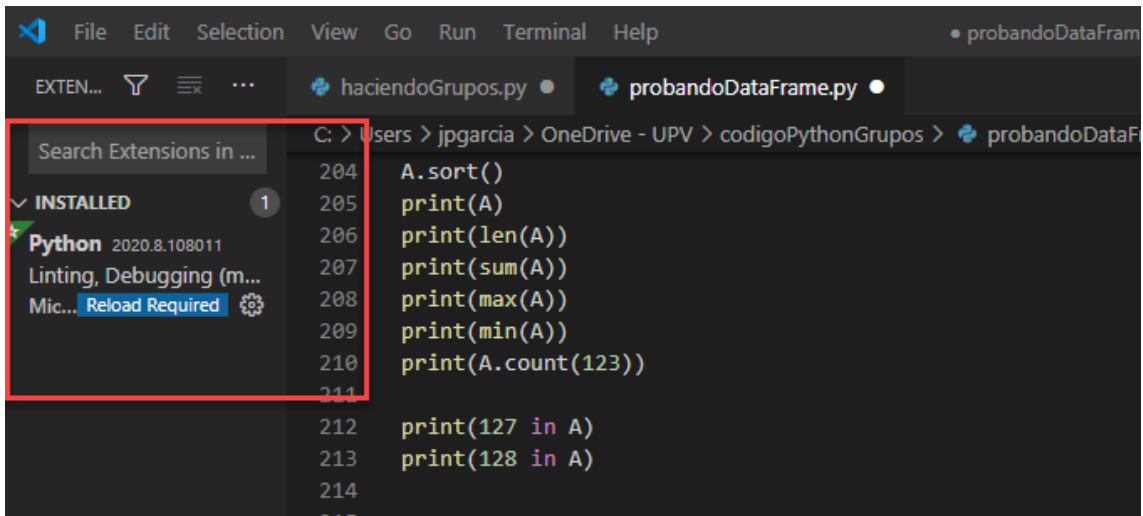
File Edit Selection View Go Run Terminal Help • probandoDataFram

EXTEN... ⋯

haciendoGrupos.py ● probandoDataFrame.py ●

C: > Users > jpgarcia > OneDrive - UPV > codigoPythonGrupos > probandoDataFr

Search Extensions in ...

INSTALLED 1

Python 2020.8.108011
Linting, Debugging (m...
Mic... Reload Required

204 A.sort()
205 print(A)
206 print(len(A))
207 print(sum(A))
208 print(max(A))
209 print(min(A))
210 print(A.count(123))
211
212 print(127 in A)
213 print(128 in A)
214